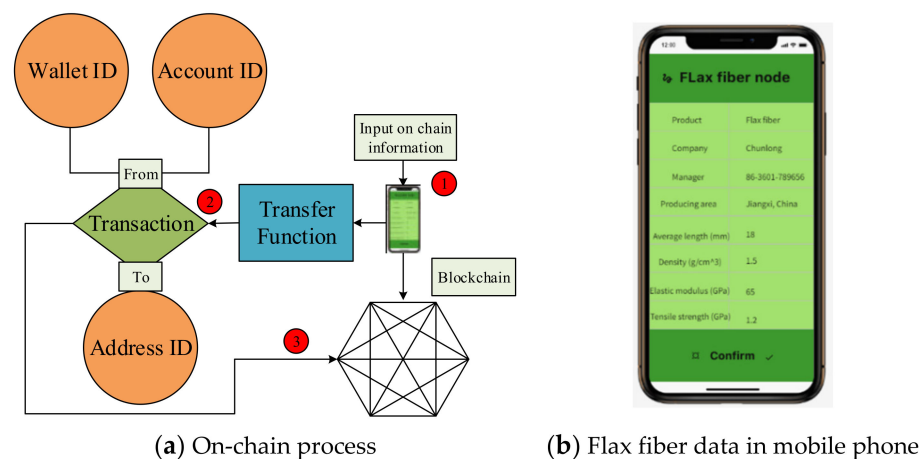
Wallet ID

Account ID

Input on chain information

From

1

2

Transaction

Transfer Function

To

Blockchain

3

Address ID

(a) On-chain process

12:00

FLax fiber node

| Product | Flax fiber |
|---|---|
| Company | Chunlong |
| Manager | 86-3601-789656 |
| Producing area | Jiangxi, China |
| Average length (mm) | 18 |
| Density (g/cm^3) | 1.5 |
| Elastic modulus (GPa) | 65 |
| Tensile strength (GPa) | 1.2 |

Confirm

(b) Flax fiber data in mobile phone